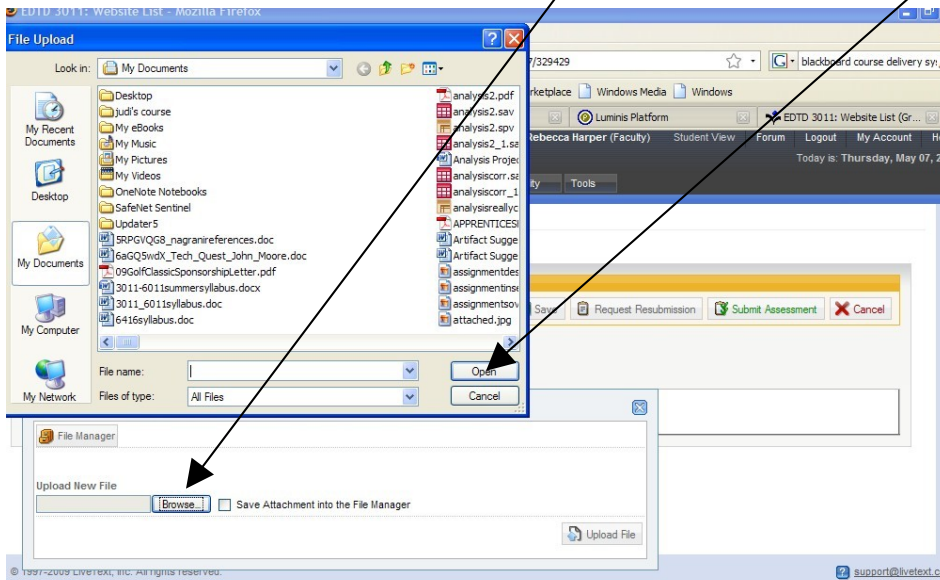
EDTD 3011: Website List - Mozilla Firefox

File Upload

Look in: My Documents

My Recent Documents

Desktop

My Documents

My Computer

My Network

Desktop
judi's course
My eBooks
My Music
My Pictures
My Videos
OneNote Notebooks
SafeNet Sentinel
Updater5
5RPGVQG8_nagranireferences.doc
6aGQ5wdX_Tech_Quest_John_Moore.doc
09GolfClassicSponsorshipLetter.pdf
3011-6011summersyllabus.docx
3011_6011syllabus.doc
6416syllabus.doc

analysis2.pdf
analysis2.sav
analysis2.spv
analysis2_1.sa
Analysis Projec
analysiscorr.sa
analysiscorr_1
analysisreallyc
APPRENTICESI
Artifact Sugge
Artifact Sugge
assignmentdes
assignmentinse
assignmentsov
attached.jpg

File name:
Files of type: All Files

Open
Cancel

7/329429
blackboard course delivery sys
rketplace Windows Media Windows
Luminis Platform
EDTD 3011: Website List (Gr...
Rebecca Harper (Faculty) Student View Forum Logout My Account H
Today is: Thursday, May 07, 2
ity Tools

Save Request Resubmission Submit Assessment Cancel

File Manager

Upload New File
Browse... Save Attachment into the File Manager

Upload File

© 1997-2009 LiveText, Inc. All rights reserved.
support@livetext.c